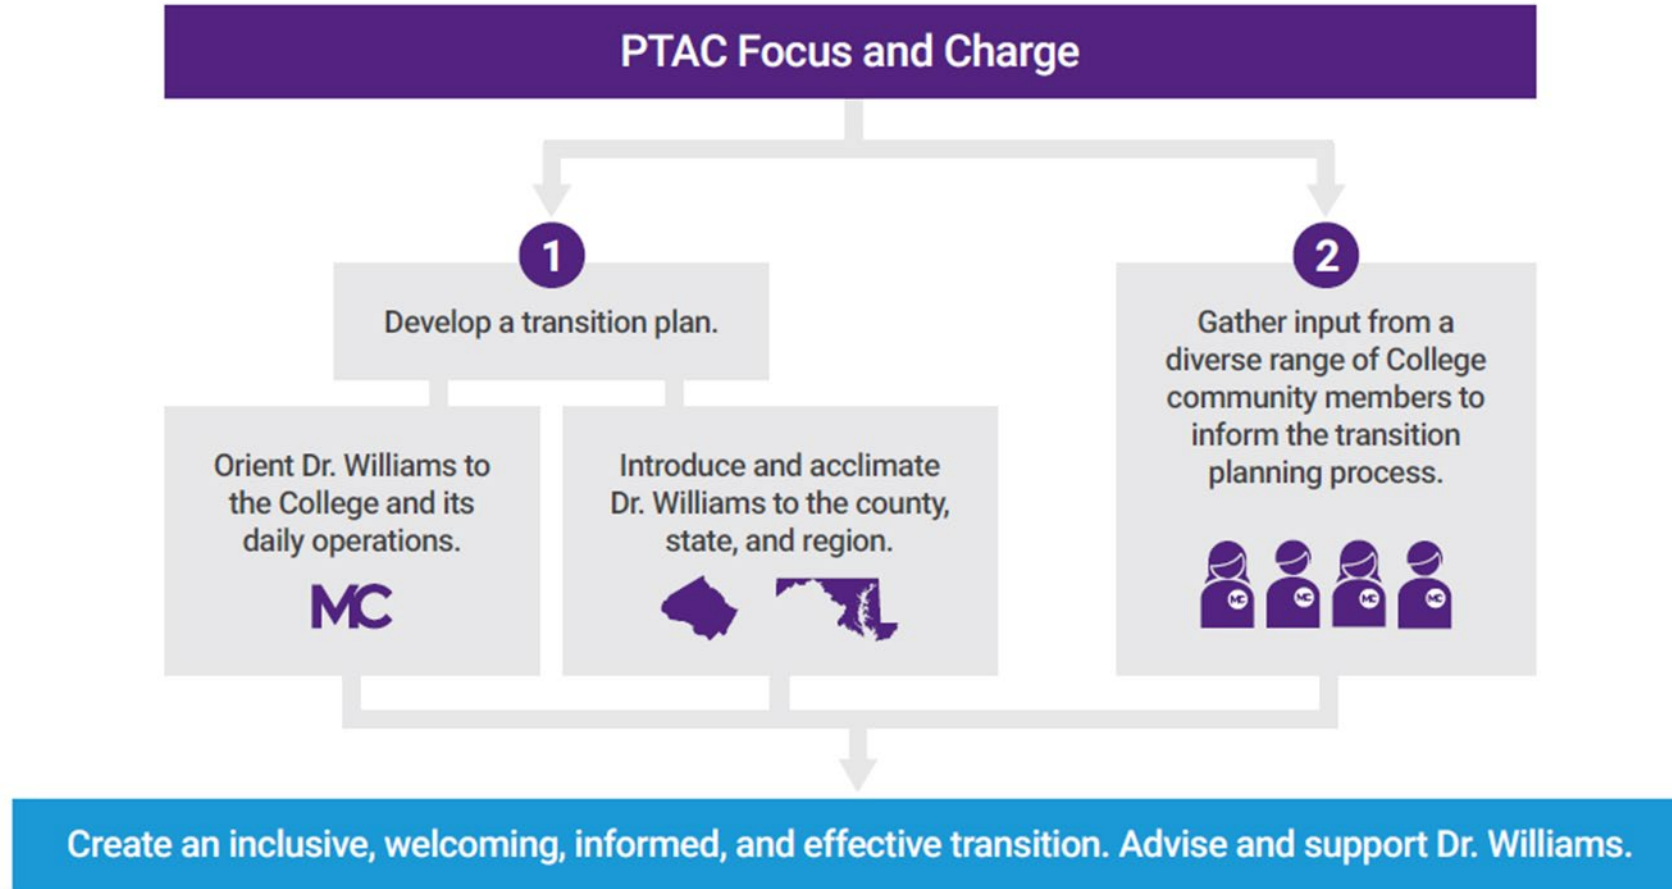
PTAC Focus and Charge

1

Develop a transition plan.

Orient Dr. Williams to the College and its daily operations.

MC

Introduce and acclimate Dr. Williams to the county, state, and region.

2

Gather input from a diverse range of College community members to inform the transition planning process.

MC MC MC MC

Create an inclusive, welcoming, informed, and effective transition. Advise and support Dr. Williams.